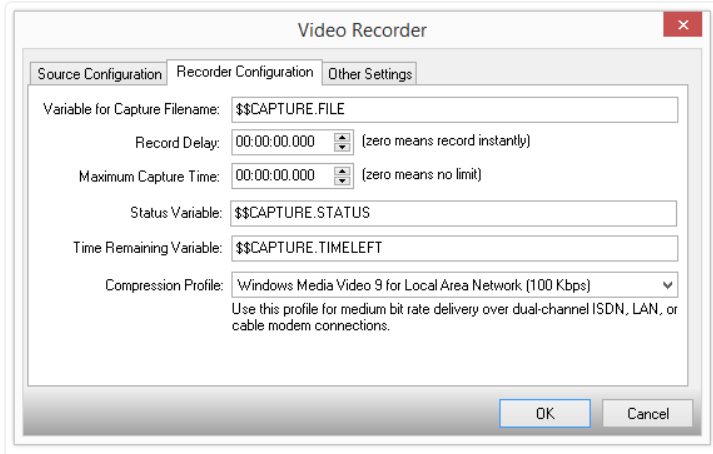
Video Recorder

Source Configuration | Recorder Configuration | Other Settings

Variable for Capture Filename: $$CAPTURE.FILE

Record Delay: 00:00:00.000 (zero means record instantly)

Maximum Capture Time: 00:00:00.000 (zero means no limit)

Status Variable: $$CAPTURE.STATUS

Time Remaining Variable: $$CAPTURE.TIMELEFT

Compression Profile: Windows Media Video 9 for Local Area Network (100 Kbps)

Use this profile for medium bit rate delivery over dual-channel ISDN, LAN, or cable modem connections.

OK

Cancel